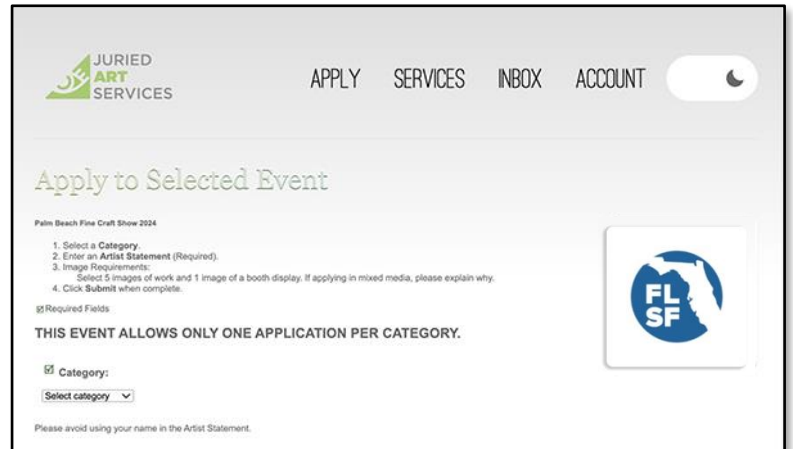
JURIED ART SERVICES

APPLY SERVICES INBOX ACCOUNT

Apply to Selected Event

Palm Beach Fine Craft Show 2024

1. Select a **Category**.
2. Enter an **Artist Statement** (Required).
3. Image Requirements:
Select 5 images of work and 1 image of a booth display. If applying in mixed media, please explain why.
4. Click **Submit** when complete.

☑ Required Fields

THIS EVENT ALLOWS ONLY ONE APPLICATION PER CATEGORY.

☑ Category:

Select category

Please avoid using your name in the Artist Statement.

FL SF